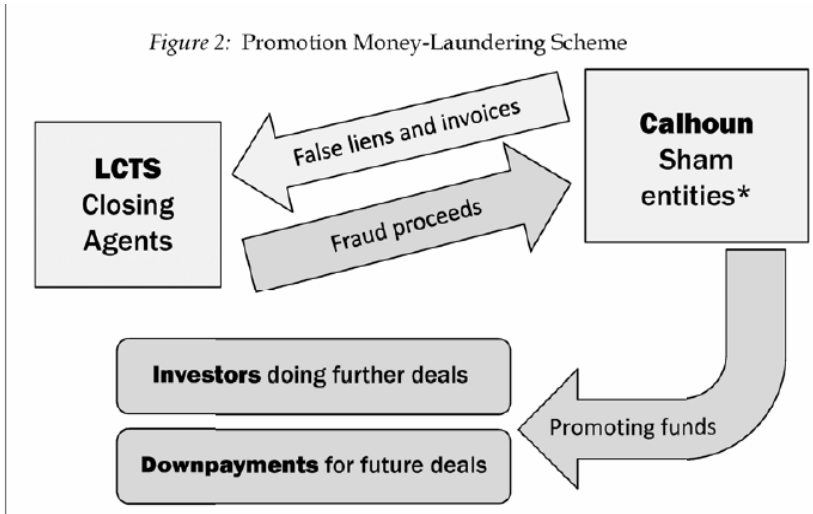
Figure 2: Promotion Money-Laundering Scheme

LCTS
Closing
Agents

False liens and invoices

Fraud proceeds

Calhoun
Sham
entities*

Investors doing further deals

Downpayments for future deals

Promoting funds